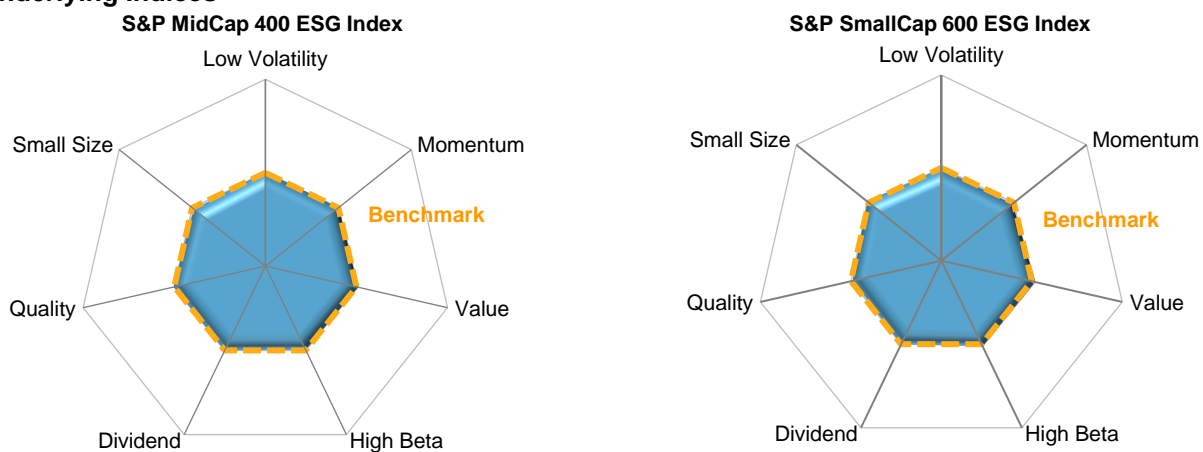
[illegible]nderlying Indices

S&P MidCap 400 ESG Index

Low Volatility
Momentum
Small Size
Benchmark
Quality
Value
Dividend
High Beta

S&P SmallCap 600 ESG Index

Low Volatility
Momentum
Small Size
Benchmark
Quality
Value
Dividend
High Beta